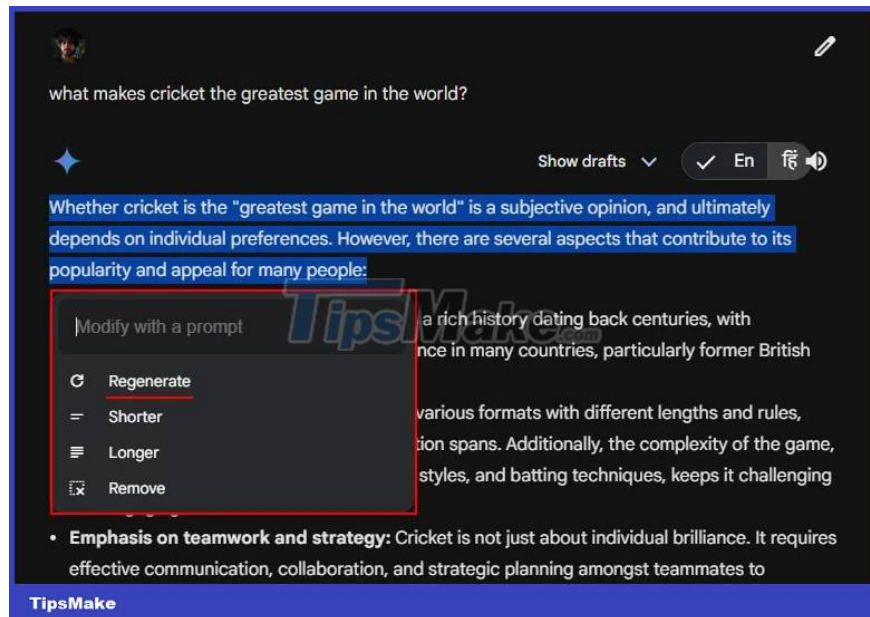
what makes cricket the greatest game in the world?

Show drafts

En

हिं

Whether cricket is the "greatest game in the world" is a subjective opinion, and ultimately depends on individual preferences. However, there are several aspects that contribute to its popularity and appeal for many people:

Modify with a prompt

Regenerate

Shorter

Longer

Remove

a rich history dating back centuries, with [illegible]nce in many countries, particularly former British

various formats with different lengths and rules, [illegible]tion spans. Additionally, the complexity of the game, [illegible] styles, and batting techniques, keeps it challenging

TipsMake

• **Emphasis on teamwork and strategy:** Cricket is not just about individual brilliance. It requires effective communication, collaboration, and strategic planning amongst teammates to

TipsMake